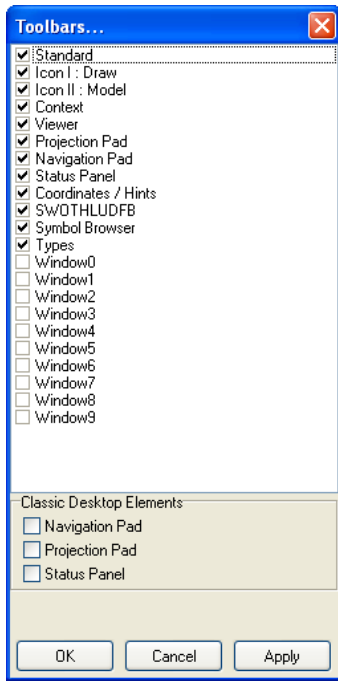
Toolbars...

Standard
Icon I : Draw
Icon II : Model
Context
Viewer
Projection Pad
Navigation Pad
Status Panel
Coordinates / Hints
SWOTHLUDFB
Symbol Browser
Types
Window0
Window1
Window2
Window3
Window4
Window5
Window6
Window7
Window8
Window9

Classic Desktop Elements
Navigation Pad
Projection Pad
Status Panel

OK
Cancel
Apply